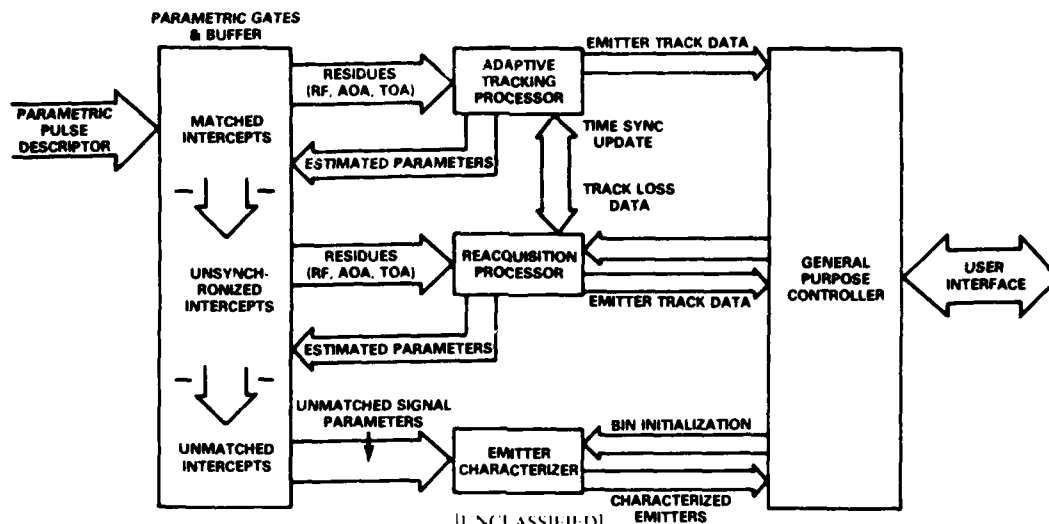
PARAMETRIC GATES & BUFFER

PARAMETRIC PULSE DESCRIPTOR

MATCHED INTERCEPTS

UNSYNCHRONIZED INTERCEPTS

UNMATCHED INTERCEPTS

RESIDUES (RF, AOA, TOA)

ESTIMATED PARAMETERS

ADAPTIVE TRACKING PROCESSOR

EMITTER TRACK DATA

TIME SYNC UPDATE

TRACK LOSS DATA

RESIDUES (RF, AOA, TOA)

REACQUISITION PROCESSOR

EMITTER TRACK DATA

ESTIMATED PARAMETERS

UNMATCHED SIGNAL PARAMETERS

EMITTER CHARACTERIZER

BIN INITIALIZATION

CHARACTERIZED EMITTERS

GENERAL PURPOSE CONTROLLER

USER INTERFACE

UNCLASSIFIED